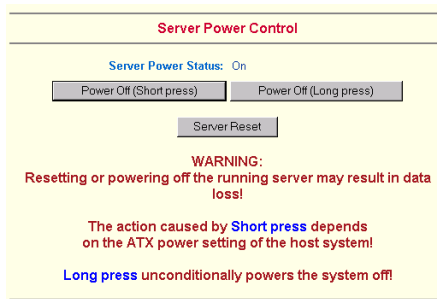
Server Power Control

Server Power Status: On

Power Off (Short press)

Power Off (Long press)

Server Reset

WARNING:
Resetting or powering off the running server may result in data loss!

The action caused by Short press depends on the ATX power setting of the host system!

Long press unconditionally powers the system off!